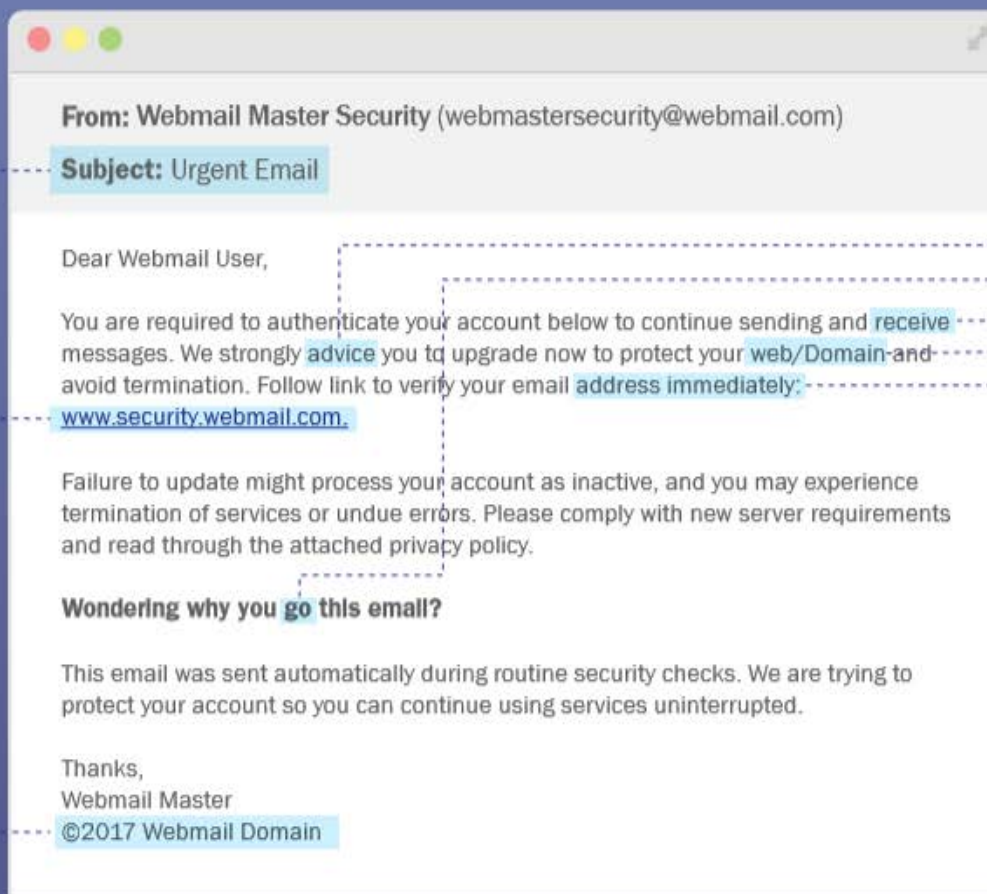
From: Webmail Master Security (webmastersecurity@webmail.com)

Subject: Urgent Email

Dear Webmail User,

You are required to authenticate your account below to continue sending and receive messages. We strongly advice you to upgrade now to protect your web/Domain and avoid termination. Follow link to verify your email address immediately: www.security.webmail.com.

Failure to update might process your account as inactive, and you may experience termination of services or undue errors. Please comply with new server requirements and read through the attached privacy policy.

Wondering why you go this email?

This email was sent automatically during routine security checks. We are trying to protect your account so you can continue using services uninterrupted.

Thanks,
Webmail Master
©2017 Webmail Domain